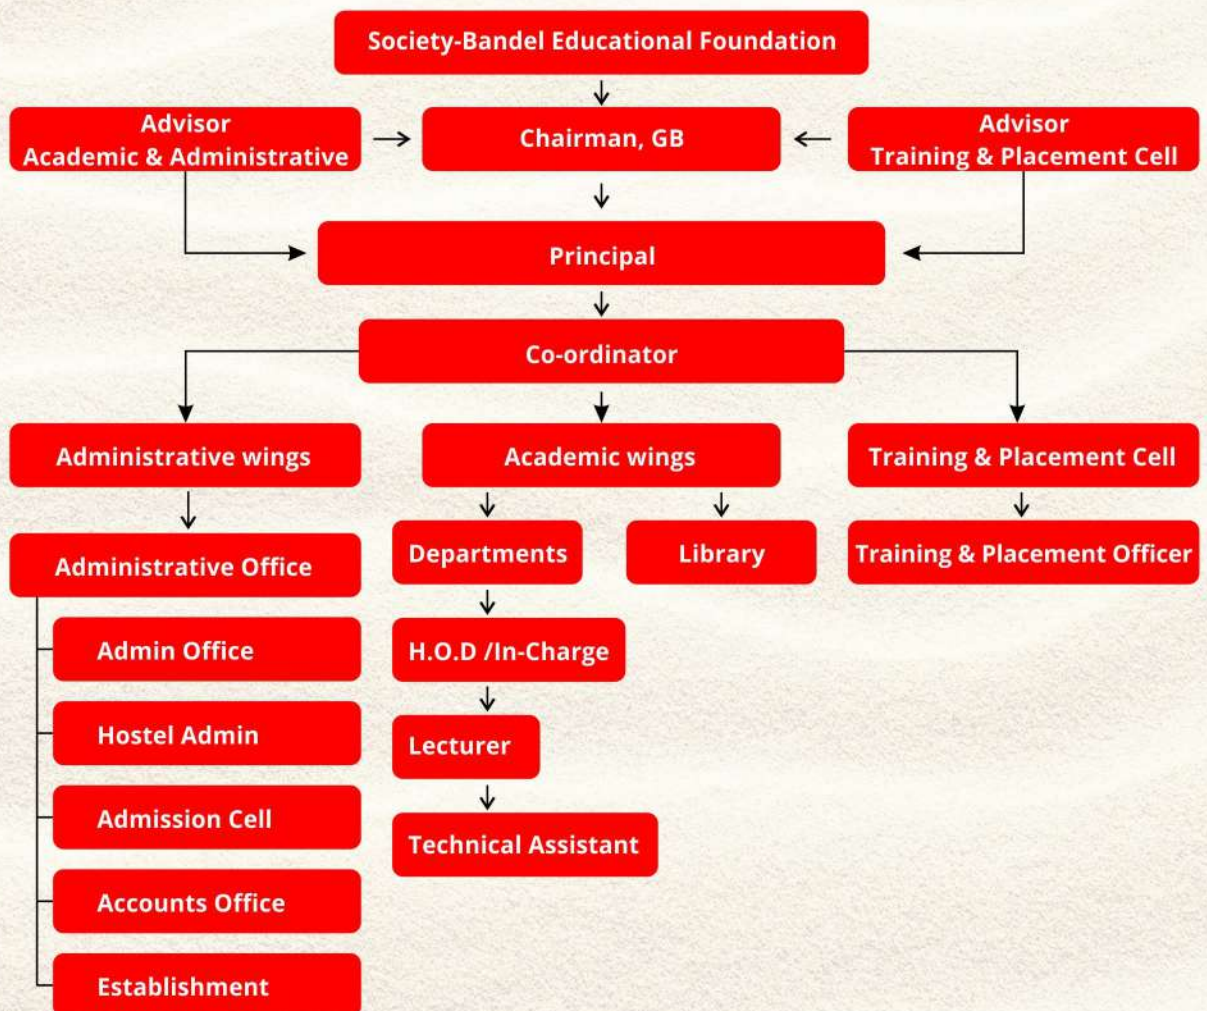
Society-Bandel Educational Foundation

Advisor
Academic & Administrative

Chairman, GB

Advisor
Training & Placement Cell

Principal

Co-ordinator

Administrative wings

Academic wings

Training & Placement Cell

Administrative Office

Departments

Library

Training & Placement Officer

Admin Office

H.O.D /In-Charge

Hostel Admin

Lecturer

Admission Cell

Technical Assistant

Accounts Office

Establishment